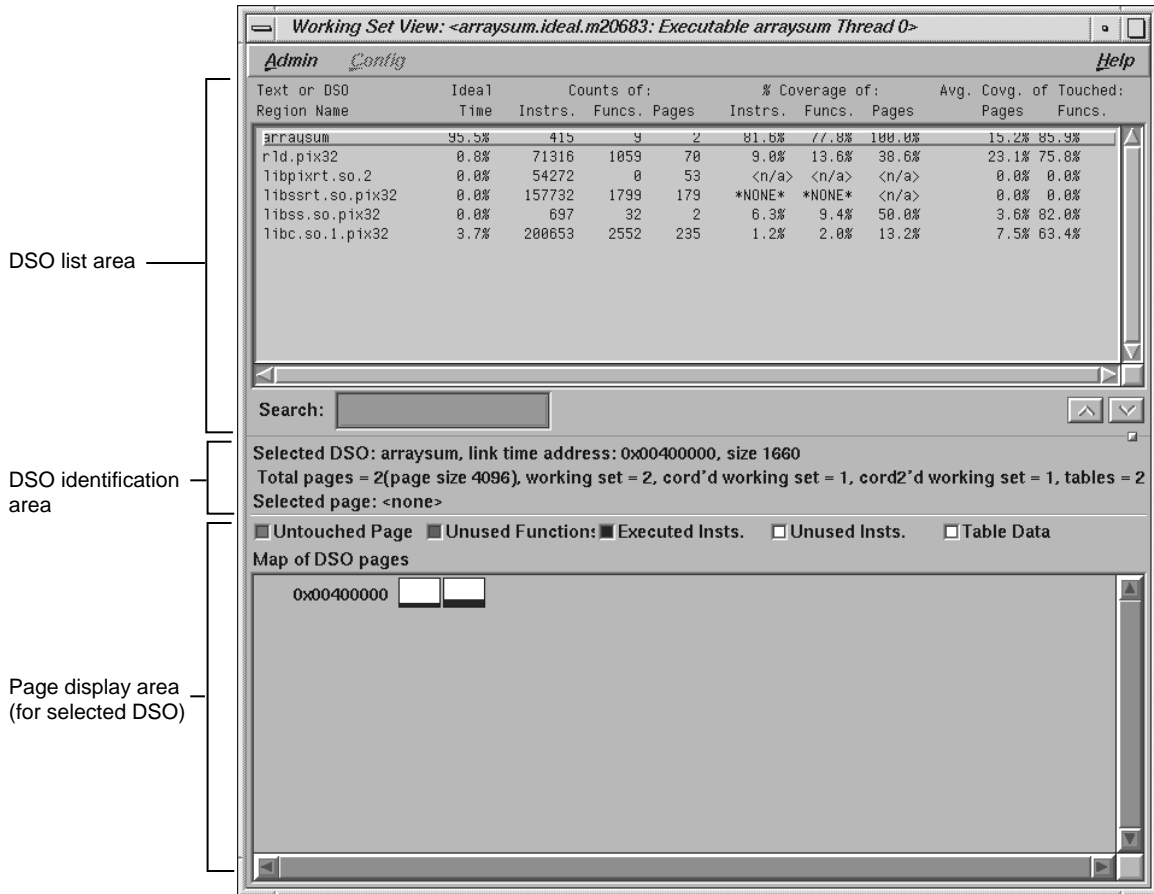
Working Set View: <arraysum.ideal.m20683: Executable arraysum Thread 0>

Admin Config Help

| Text or DSO Region Name | Ideal Time | Counts of: Instrs. | Funcs. | Pages | % Coverage of: Instrs. | Funcs. | Pages | Avg. Covg. of Touched: Pages | Funcs. |
|---|---|---|---|---|---|---|---|---|---|
| arraysum | 95.5% | 415 | 9 | 2 | 81.6% | 77.8% | 100.0% | 15.2% | 85.9% |
| rld.pix32 | 0.8% | 71316 | 1059 | 70 | 9.0% | 13.6% | 38.6% | 23.1% | 75.8% |
| libpixrt.so.2 | 0.0% | 54272 | 0 | 53 | <n/a> | <n/a> | <n/a> | 0.0% | 0.0% |
| libssrt.so.pix32 | 0.0% | 157732 | 1799 | 179 | *NONE* | *NONE* | <n/a> | 0.0% | 0.0% |
| libss.so.pix32 | 0.0% | 697 | 32 | 2 | 6.3% | 9.4% | 50.0% | 3.6% | 82.0% |
| libc.so.1.pix32 | 3.7% | 200653 | 2552 | 235 | 1.2% | 2.0% | 13.2% | 7.5% | 63.4% |

DSO list area

Search:

Selected DSO: arraysum, link time address: 0x00400000, size 1660
Total pages = 2(page size 4096), working set = 2, cord'd working set = 1, cord2'd working set = 1, tables = 2
Selected page: <none>

DSO identification area

Untouched Page Unused Function: Executed Insts. Unused Insts. Table Data

Map of DSO pages

0x00400000

Page display area (for selected DSO)